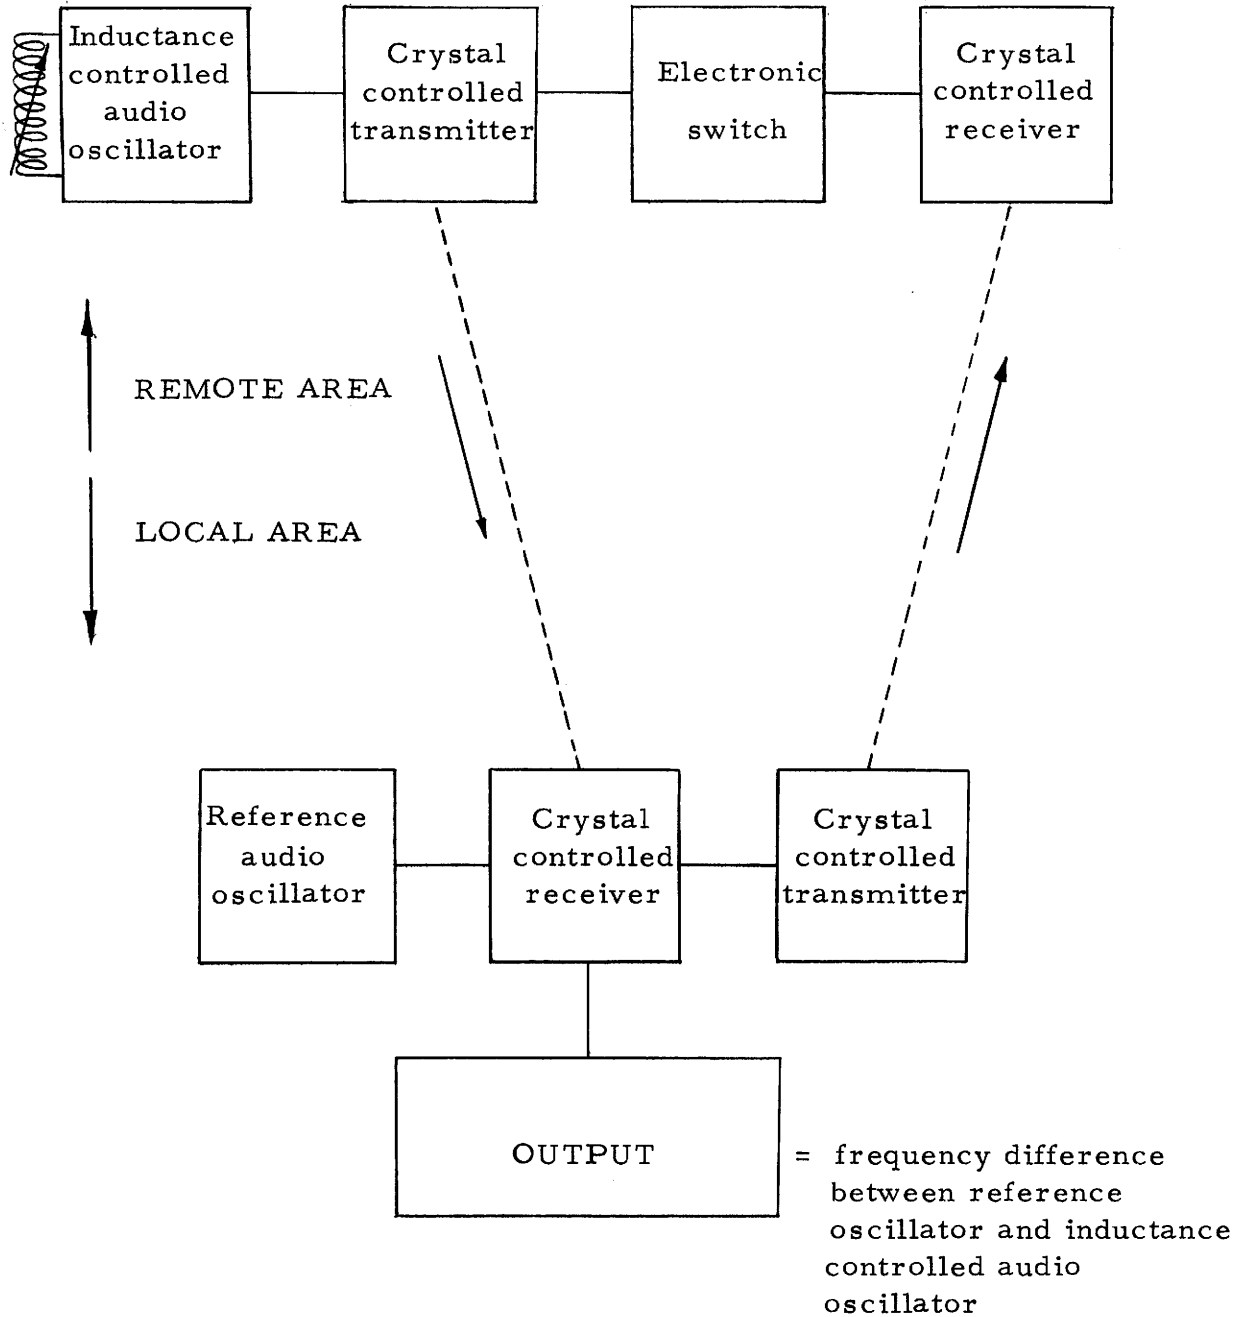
Inductance controlled audio oscillator

Crystal controlled transmitter

Electronic switch

Crystal controlled receiver

REMOTE AREA

LOCAL AREA

Reference audio oscillator

Crystal controlled receiver

Crystal controlled transmitter

OUTPUT

= frequency difference between reference oscillator and inductance controlled audio oscillator